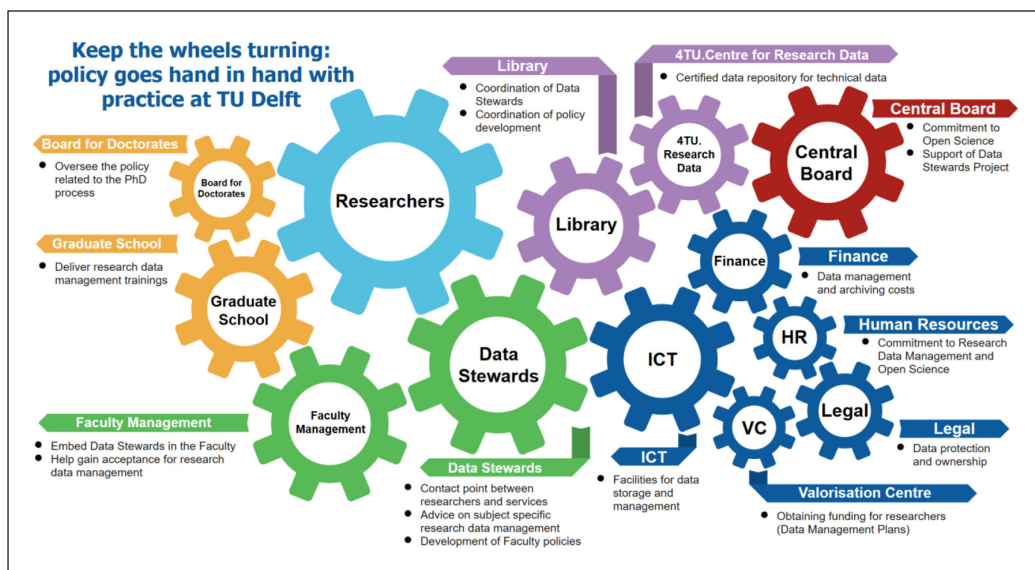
Keep the wheels turning: policy goes hand in hand with practice at TU Delft

Board for Doctorates
• Oversee the policy related to the PhD process

Graduate School
• Deliver research data management trainings

Faculty Management
• Embed Data Stewards in the Faculty
• Help gain acceptance for research data management

Board for Doctorates

Researchers

Graduate School

Faculty Management

Data Stewards

Library
• Coordination of Data Stewards
• Coordination of policy development

Library

4TU.Centre for Research Data
• Certified data repository for technical data

4TU. Research Data

Central Board

Central Board
• Commitment to Open Science
• Support of Data Stewards Project

Finance

Finance
• Data management and archiving costs

HR

Human Resources
• Commitment to Research Data Management and Open Science

ICT

Legal

VC

Legal
• Data protection and ownership

Data Stewards
• Contact point between researchers and services
• Advice on subject specific research data management
• Development of Faculty policies

ICT
• Facilities for data storage and management

Valorisation Centre
• Obtaining funding for researchers (Data Management Plans)